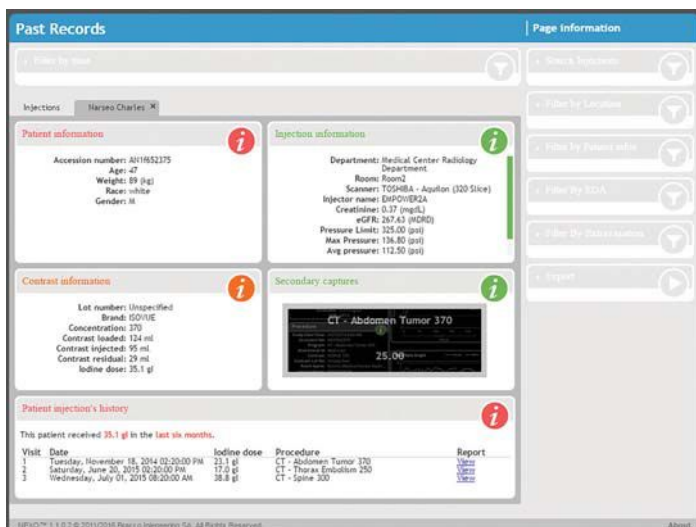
Past Records

Page information

Filter by time

Search Injections

Filter by Location

Filter by Patient info

Filter by EDA

Filter By Submission

Export

Injections | Narseo Charles ✕

Patient information

Accession number: AN1f652375
Age: 47
Weight: 89 (kg)
Race: white
Gender: M

Injection information

Department: Medical Center Radiology Department
Room: Room2
Scanner: TOSHIBA - Aquilon (320 Slice)
Injector name: EMPOWER2A
Creatinine: 0.37 (mgdL)
eGFR: 267.63 (MDRD)
Pressure Limit: 325.00 (psi)
Max Pressure: 136.80 (psi)
Avg pressure: 112.50 (psi)

Contrast information

Lot number: Unspecified
Brand: ISOVUE
Concentration: 370
Contrast loaded: 124 ml
Contrast injected: 95 ml
Contrast residual: 29 ml
Iodine dose: 35.1 gI

Secondary captures

CT - Abdomen Tumor 370

25.00

Patient injection's history

This patient received 35.1 gI in the last six months.

| Visit | Date | Iodine dose | Procedure | Report |
|---|---|---|---|---|
| 1 | Tuesday, November 18, 2014 02:20:00 PM | 23.1 gI | CT - Abdomen Tumor 370 | View |
| 2 | Saturday, June 20, 2015 02:20:00 PM | 17.0 gI | CT - Thorax Embolism 250 | View |
| 3 | Wednesday, July 01, 2015 08:20:00 AM | 38.8 gI | CT - Spine 300 | View |

NEXO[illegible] 1.1.0.2 © 2011/2015 Bracco Imaging SA. All Rights Reserved.

About